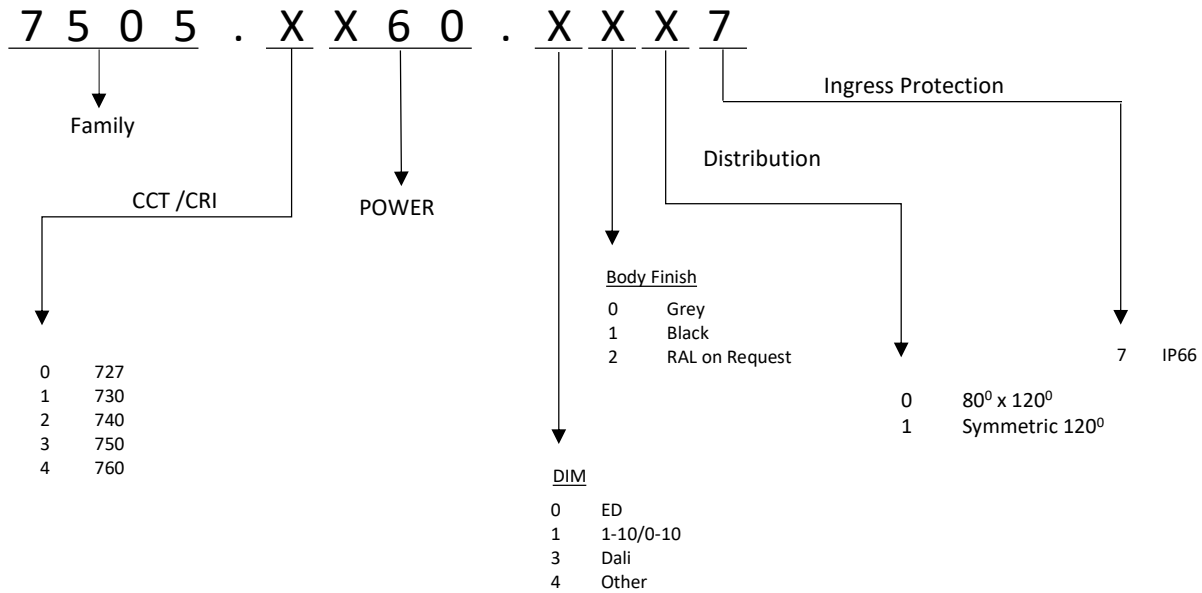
7505 . XX60 . XXX7

Family

CCT /CRI

POWER

Distribution

Ingress Protection

Body Finish
0 Grey
1 Black
2 RAL on Request

0 727
1 730
2 740
3 750
4 760

0 $80^0$ x $120^0$
1 Symmetric $120^0$

7 IP66

DIM
0 ED
1 1-10/0-10
3 Dali
4 Other